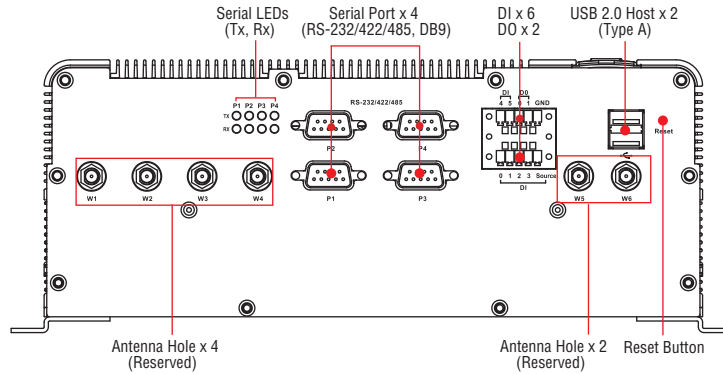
Serial LEDs
(Tx, Rx)

Serial Port x 4
(RS-232/422/485, DB9)

DI x 6
DO x 2

USB 2.0 Host x 2
(Type A)

P1 P2 P3 P4
TX
RX

RS-232/422/485

P2

P4

P1

P3

DI DO
4 5 0 1 GND

0 1 2 3 Source
DI

Reset

W1 W2 W3 W4

W5 W6

Antenna Hole x 4
(Reserved)

Antenna Hole x 2
(Reserved)

Reset Button